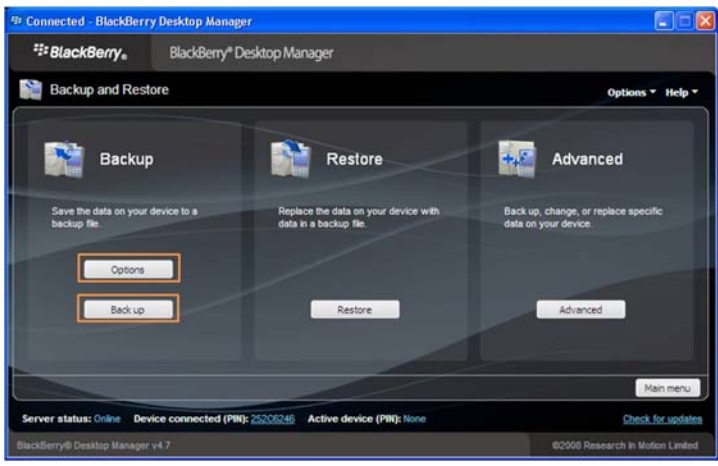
Connected - BlackBerry Desktop Manager

BlackBerry. BlackBerry® Desktop Manager

Backup and Restore

Options ▾ Help ▾

Backup

Save the data on your device to a backup file.

Options

Back up

Restore

Replace the data on your device with data in a backup file.

Restore

Advanced

Back up, change, or replace specific data on your device.

Advanced

Main menu

Server status: Online Device connected (PIN): 252C6246 Active device (PIN): None

Check for updates

BlackBerry® Desktop Manager v4.7

©2008 Research In Motion Limited